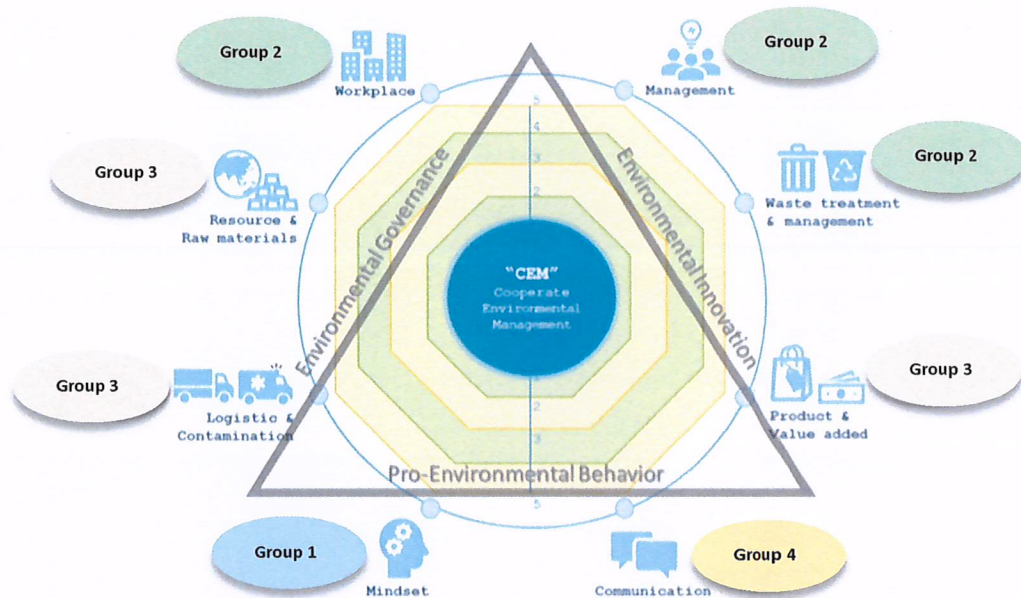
Group 2

Workplace

Management

Group 2

Group 3

Resource & Raw materials

Waste treatment & management

Group 2

Environmental Governance

Environmental Innovation

5

4

3

2

"CEM"
Cooperate Environmental Management

2

3

5

Group 3

Logistic & Contamination

Product & Value added

Group 3

Pro-Environmental Behavior

Group 1

Mindset

Communication

Group 4